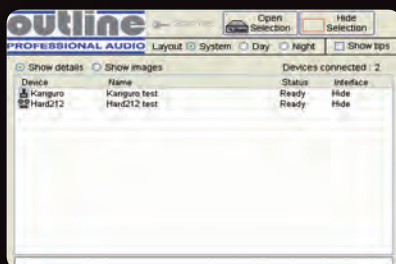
outline
PROFESSIONAL AUDIO

Start net

Open Selection

Hide Selection

Layout System Day Night

Show tips

Show details Show images

Devices connected : 2

| Device | Name | Status | Interface |
|---|---|---|---|
| Kanguro | Kanguro test | Ready | Hide |
| Hard212 | Hard212 test | Ready | Hide |